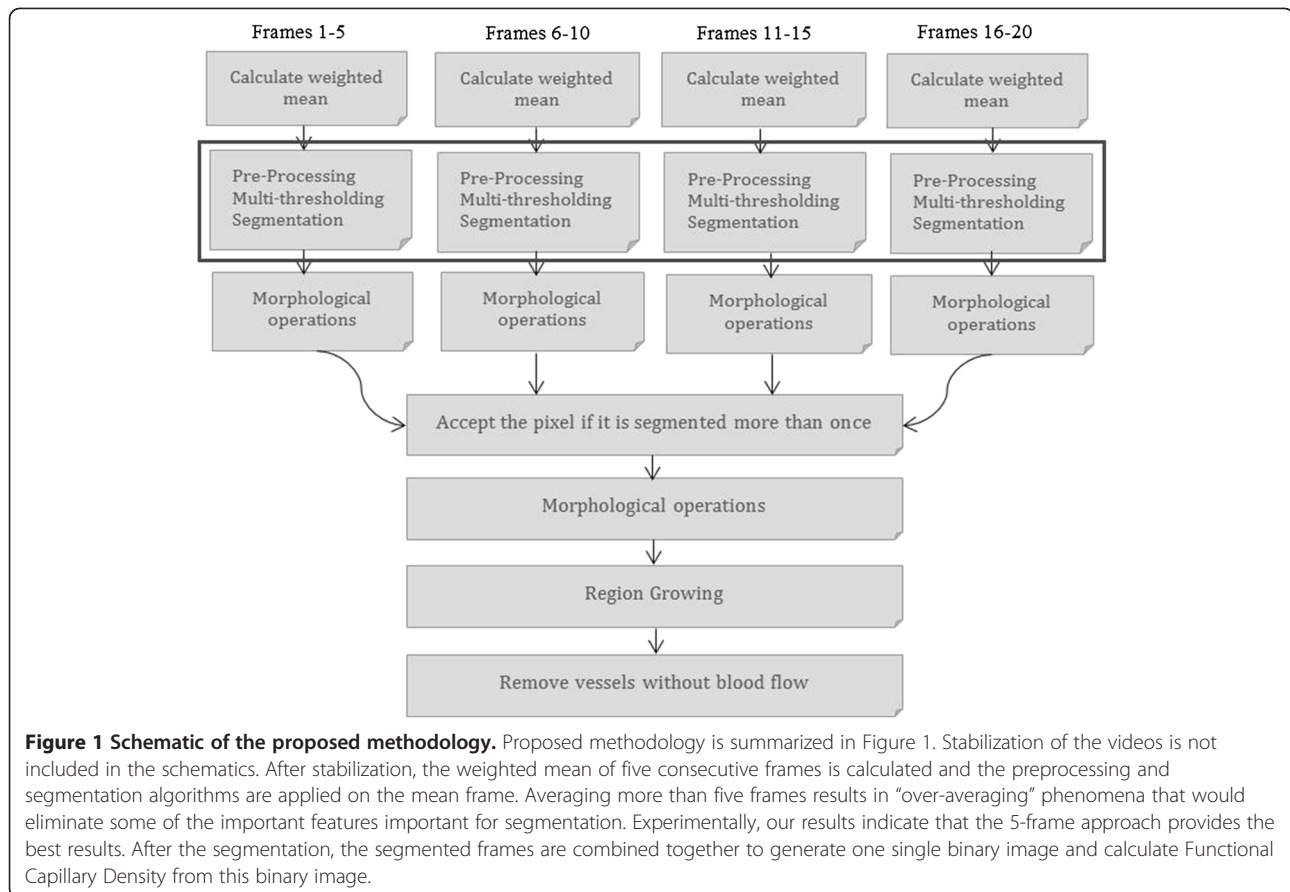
Frames 1-5

Calculate weighted mean

Pre-Processing
Multi-thresholding
Segmentation

Morphological operations

Frames 6-10

Calculate weighted mean

Pre-Processing
Multi-thresholding
Segmentation

Morphological operations

Frames 11-15

Calculate weighted mean

Pre-Processing
Multi-thresholding
Segmentation

Morphological operations

Frames 16-20

Calculate weighted mean

Pre-Processing
Multi-thresholding
Segmentation

Morphological operations

Accept the pixel if it is segmented more than once

Morphological operations

Region Growing

Remove vessels without blood flow

**Figure 1 Schematic of the proposed methodology.** Proposed methodology is summarized in Figure 1. Stabilization of the videos is not included in the schematics. After stabilization, the weighted mean of five consecutive frames is calculated and the preprocessing and segmentation algorithms are applied on the mean frame. Averaging more than five frames results in "over-averaging" phenomena that would eliminate some of the important features important for segmentation. Experimentally, our results indicate that the 5-frame approach provides the best results. After the segmentation, the segmented frames are combined together to generate one single binary image and calculate Functional Capillary Density from this binary image.